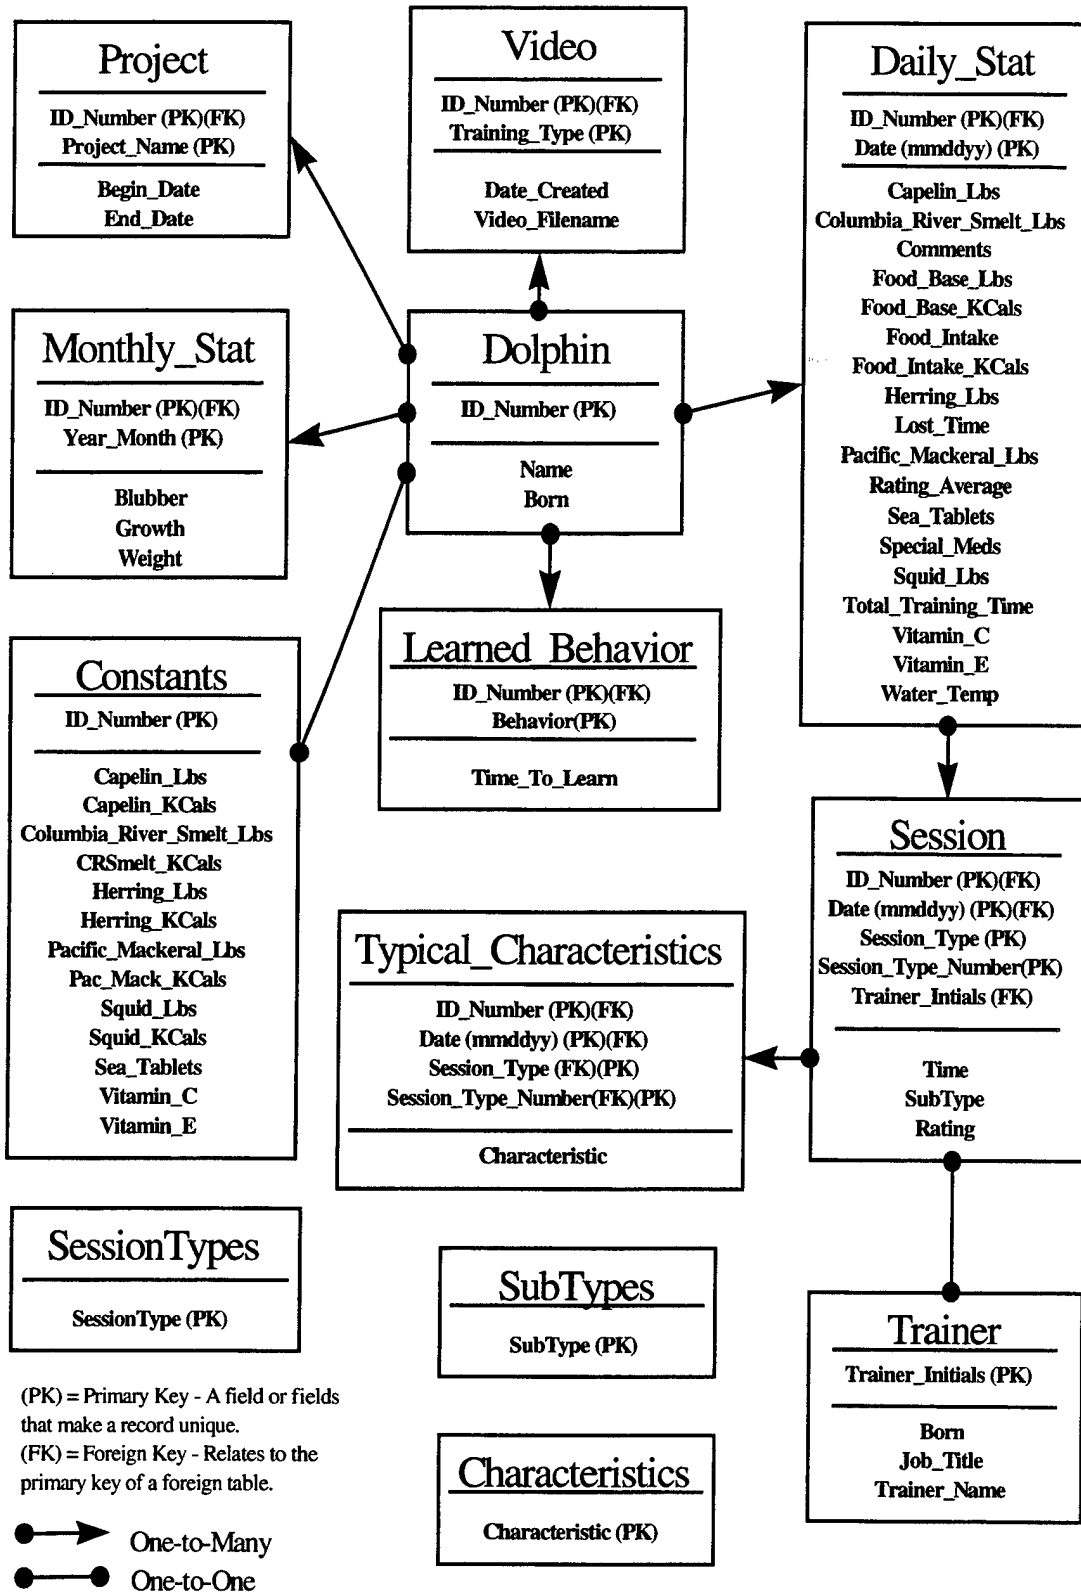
Project

ID_Number (PK)(FK)
Project_Name (PK)

Begin_Date
End_Date

Video

ID_Number (PK)(FK)
Training_Type (PK)

Date_Created
Video_Filename

Daily_Stat

ID_Number (PK)(FK)
Date (mmddyy) (PK)

Capelin_Lbs
Columbia_River_Smelt_Lbs
Comments
Food_Base_Lbs
Food_Base_KCals
Food_Intake
Food_Intake_KCals
Herring_Lbs
Lost_Time
Pacific_Mackeral_Lbs
Rating_Average
Sea_Tablets
Special_Meds
Squid_Lbs
Total_Training_Time
Vitamin_C
Vitamin_E
Water_Temp

Monthly_Stat

ID_Number (PK)(FK)
Year_Month (PK)

Blubber
Growth
Weight

Dolphin

ID_Number (PK)

Name
Born

Learned Behavior

ID_Number (PK)(FK)
Behavior(PK)

Time_To_Learn

Constants

ID_Number (PK)

Capelin_Lbs
Capelin_KCals
Columbia_River_Smelt_Lbs
CRSmelt_KCals
Herring_Lbs
Herring_KCals
Pacific_Mackeral_Lbs
Pac_Mack_KCals
Squid_Lbs
Squid_KCals
Sea_Tablets
Vitamin_C
Vitamin_E

Session

ID_Number (PK)(FK)
Date (mmddyy) (PK)(FK)
Session_Type (PK)
Session_Type_Number(PK)
Trainer_Intials (FK)

Time
SubType
Rating

Typical_Characteristics

ID_Number (PK)(FK)
Date (mmddyy) (PK)(FK)
Session_Type (FK)(PK)
Session_Type_Number(FK)(PK)

Characteristic

SessionTypes

SessionType (PK)

SubTypes

SubType (PK)

Trainer

Trainer_Initials (PK)

Born
Job_Title
Trainer_Name

(PK) = Primary Key - A field or fields that make a record unique.
(FK) = Foreign Key - Relates to the primary key of a foreign table.

Characteristics

Characteristic (PK)

One-to-Many
One-to-One